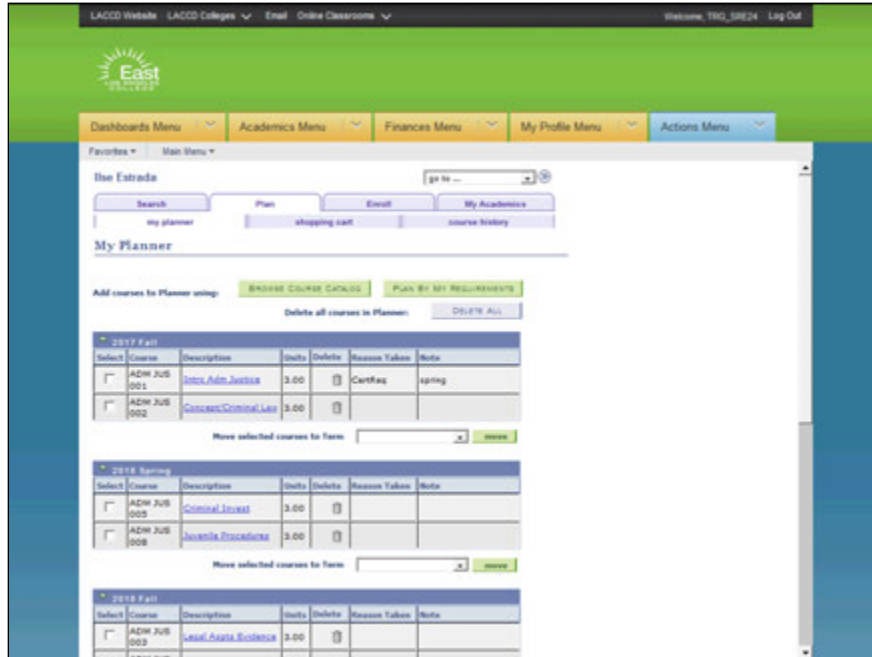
LACCD Website LACCD Colleges Email Online Classrooms

Welcome, TRG_SRE24 Log Out

East LOS ANGELES COLLEGE

Dashboards Menu Academics Menu Finances Menu My Profile Menu Actions Menu

Favorites Main Menu

Ilse Estrada

go to ...

Search Plan Enroll My Academics

my planner shopping cart course history

My Planner

Add courses to Planner using: BROWSE COURSE CATALOG PLAN BY MY REQUIREMENTS

Delete all courses in Planner: DELETE ALL

2017 Fall

| Select | Course | Description | Units | Delete | Reason Taken | Note |
|---|---|---|---|---|---|---|
| | ADM JUS 001 | Intro Adm Justice | 3.00 | | CertReq | spring |
| | ADM JUS 002 | Concept/Criminal Law | 3.00 | | | |

Move selected courses to Term move

2018 Spring

| Select | Course | Description | Units | Delete | Reason Taken | Note |
|---|---|---|---|---|---|---|
| | ADM JUS 005 | Criminal Invest | 3.00 | | | |
| | ADM JUS 008 | Juvenile Procedures | 3.00 | | | |

Move selected courses to Term move

2018 Fall

| Select | Course | Description | Units | Delete | Reason Taken | Note |
|---|---|---|---|---|---|---|
| | ADM JUS 003 | Legal Aspts Evidence | 3.00 | | | |